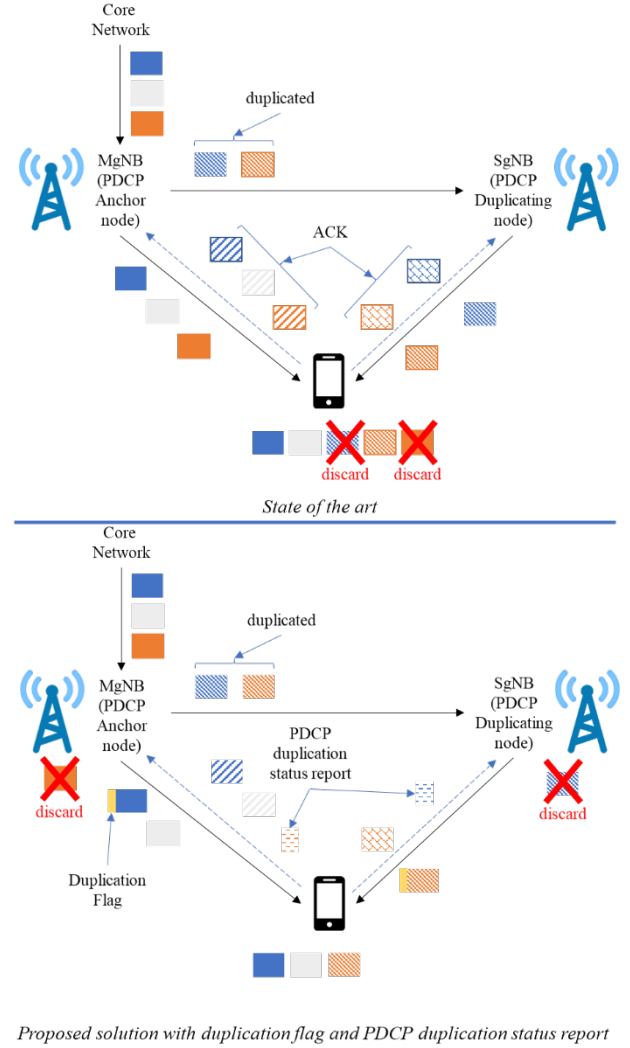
Core Network

duplicated

MgNB (PDCP Anchor node)

SgNB (PDCP Duplicating node)

ACK

discard

discard

State of the art

Core Network

duplicated

MgNB (PDCP Anchor node)

SgNB (PDCP Duplicating node)

PDCP duplication status report

discard

discard

Duplication Flag

Proposed solution with duplication flag and PDCP duplication status report